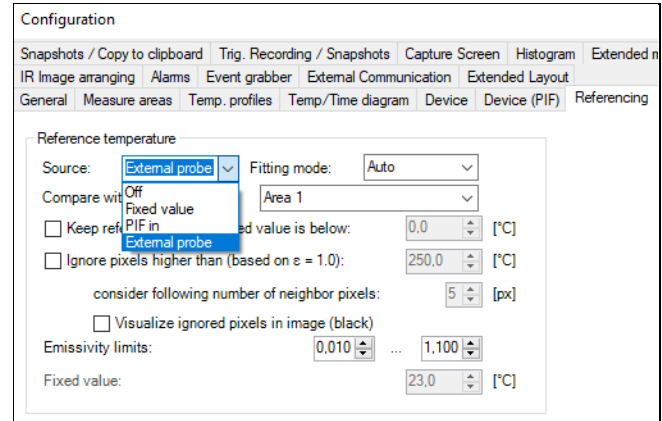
Configuration

Snapshots / Copy to clipboard | Trig. Recording / Snapshots | Capture Screen | Histogram | Extended m
IR Image arranging | Alarms | Event grabber | External Communication | Extended Layout
General | Measure areas | Temp. profiles | Temp/Time diagram | Device | Device (PIF) | Referencing

Reference temperature

Source: External probe
Fitting mode: Auto

Compare wit
Off
Fixed value
PIF in
External probe
Area 1

Keep ref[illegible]ed value is below: 0,0 [°C]

Ignore pixels higher than (based on ε = 1.0): 250,0 [°C]

consider following number of neighbor pixels: 5 [px]

Visualize ignored pixels in image (black)

Emissivity limits: 0,010 ... 1,100

Fixed value: 23,0 [°C]